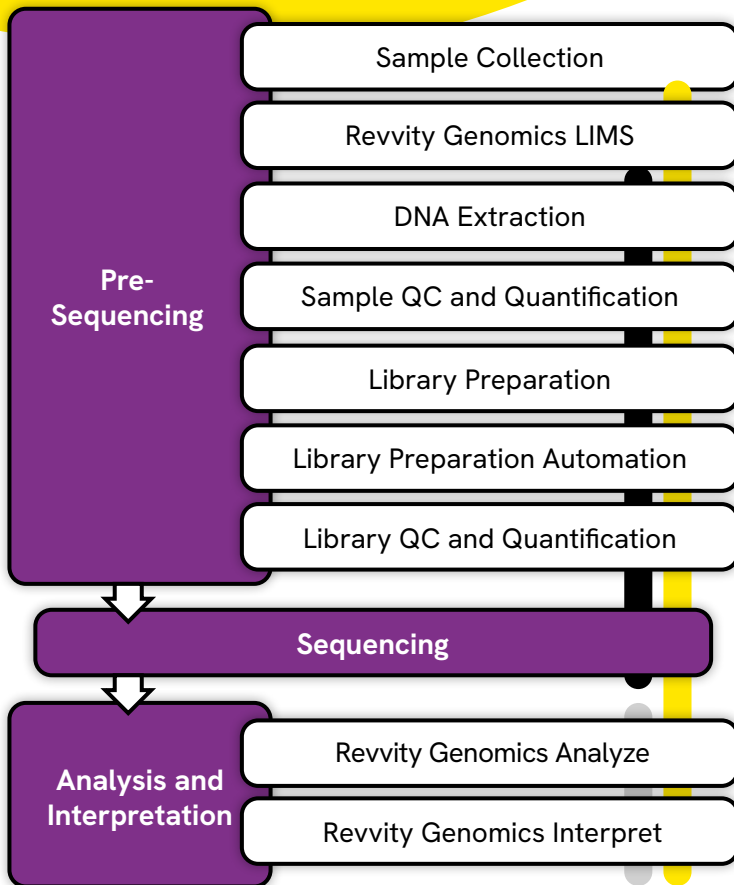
Pre-Sequencing

Sample Collection

Revvity Genomics LIMS

DNA Extraction

Sample QC and Quantification

Library Preparation

Library Preparation Automation

Library QC and Quantification

Sequencing

Analysis and Interpretation

Revvity Genomics Analyze

Revvity Genomics Interpret